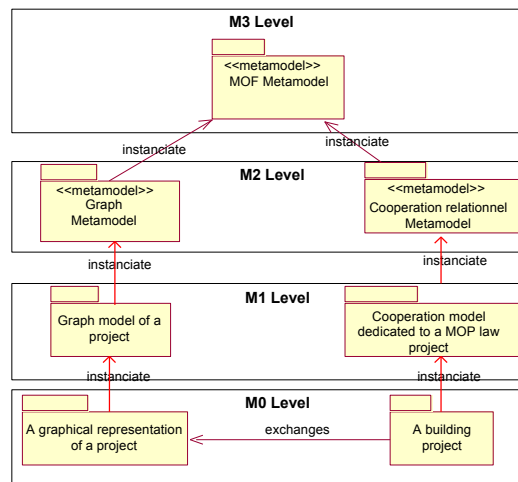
M3 Level

<<metamodel>>
MOF Metamodel

instanciate

instanciate

M2 Level

<<metamodel>>
Graph
Metamodel

<<metamodel>>
Cooperation relationnel
Metamodel

instanciate

instanciate

M1 Level

Graph model of a project

Cooperation model dedicated to a MOP law project

instanciate

instanciate

M0 Level

A graphical representation of a project

exchanges

A building project